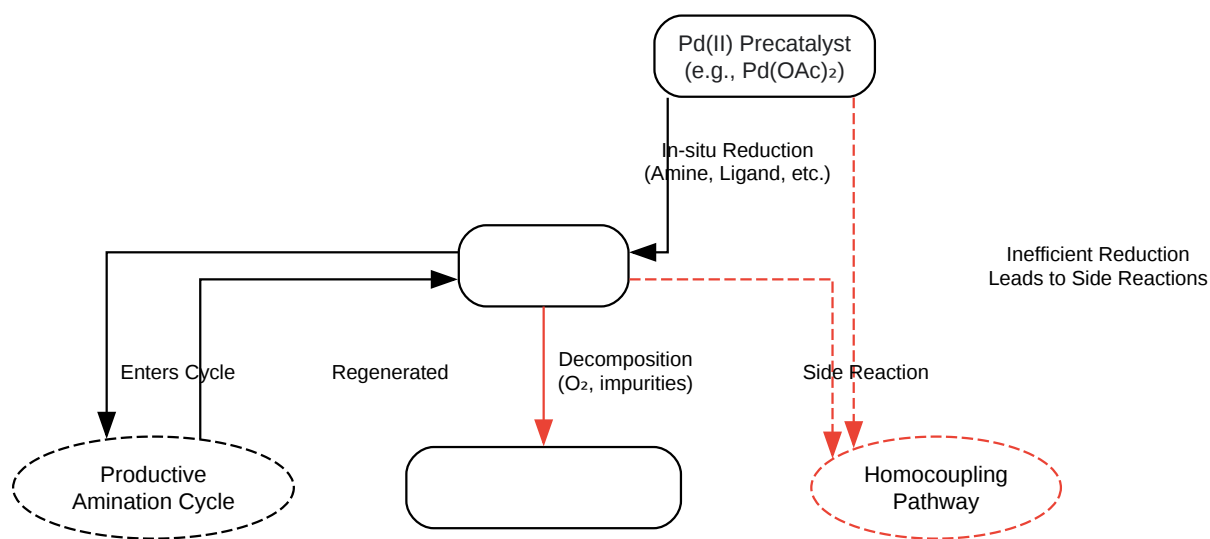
Pd(II) Precatalyst
(e.g., Pd(OAc)$_2$)

In-situ Reduction
(Amine, Ligand, etc.)

Inefficient Reduction
Leads to Side Reactions

Enters Cycle

Regenerated

Decomposition
(O$_2$, impurities)

Side Reaction

Productive
Amination Cycle

Homocoupling
Pathway